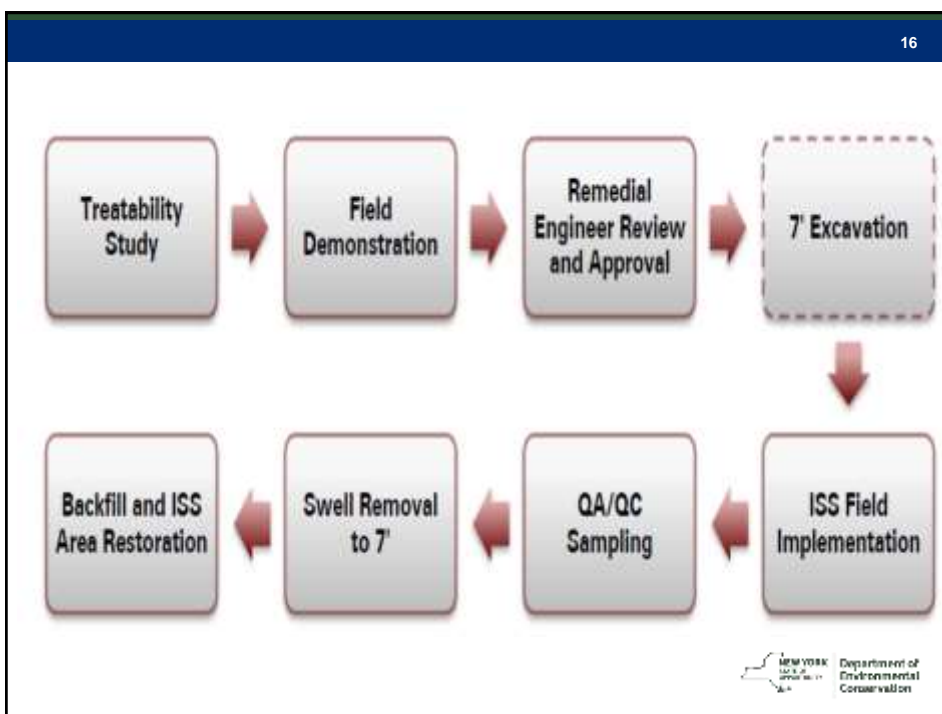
16

Treatability Study

Field Demonstration

Remedial Engineer Review and Approval

7' Excavation

ISS Field Implementation

QA/QC Sampling

Swell Removal to 7'

Backfill and ISS Area Restoration

NEW YORK STATE OF OPPORTUNITY | Department of Environmental Conservation